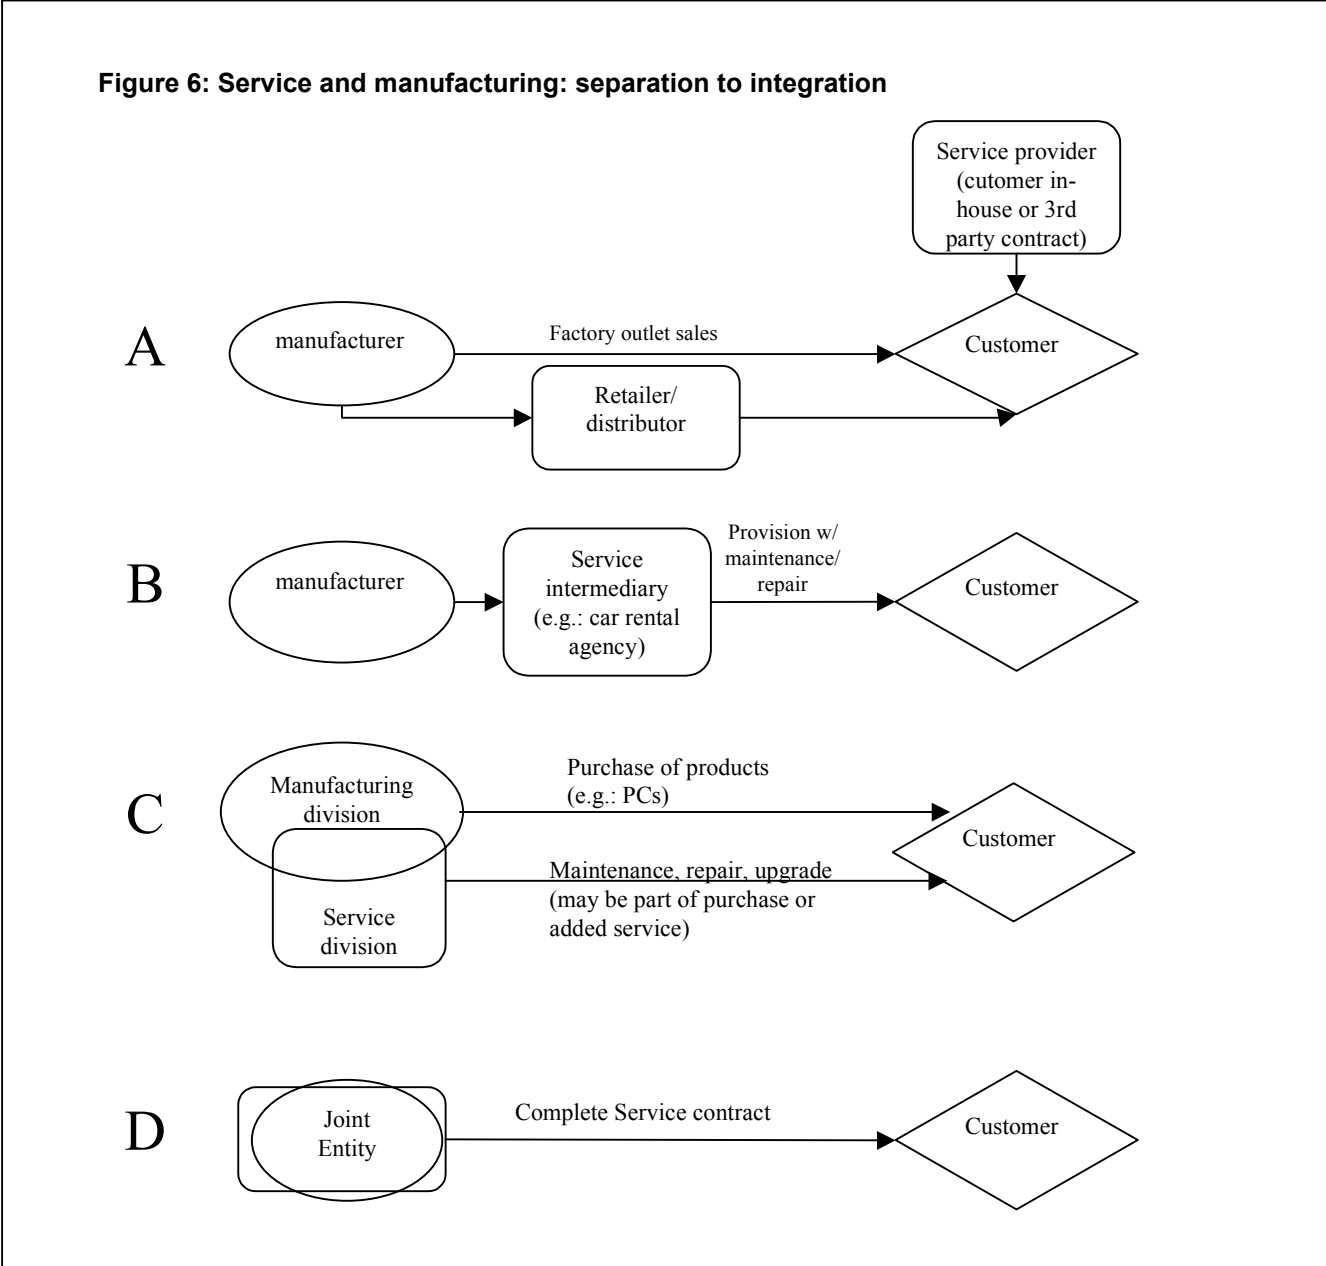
Figure 6: Service and manufacturing: separation to integration

Service provider (cutomer in-house or 3rd party contract)

A

manufacturer

Factory outlet sales

Customer

Retailer/ distributor

B

manufacturer

Service intermediary (e.g.: car rental agency)

Provision w/ maintenance/ repair

Customer

C

Manufacturing division

Purchase of products (e.g.: PCs)

Customer

Service division

Maintenance, repair, upgrade (may be part of purchase or added service)

D

Joint Entity

Complete Service contract

Customer